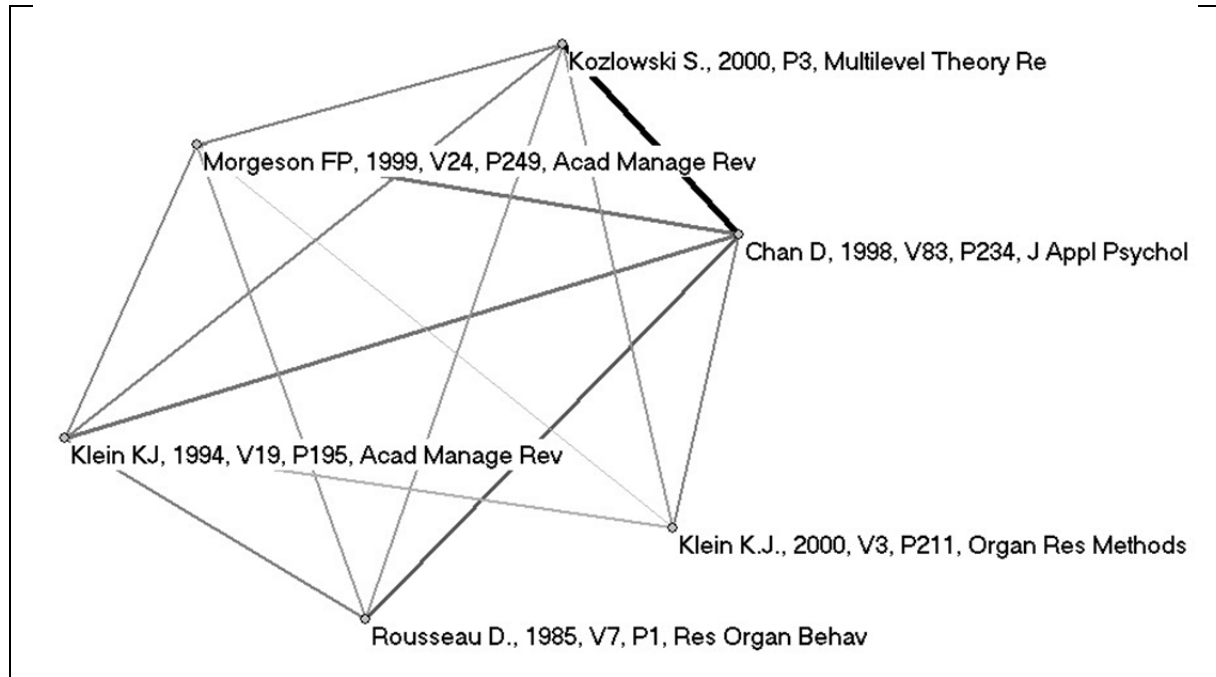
Kozlowski S., 2000, P3, Multilevel Theory Re

Morgeson FP, 1999, V24, P249, Acad Manage Rev

Chan D, 1998, V83, P234, J Appl Psychol

Klein KJ, 1994, V19, P195, Acad Manage Rev

Klein K.J., 2000, V3, P211, Organ Res Methods

Rousseau D., 1985, V7, P1, Res Organ Behav